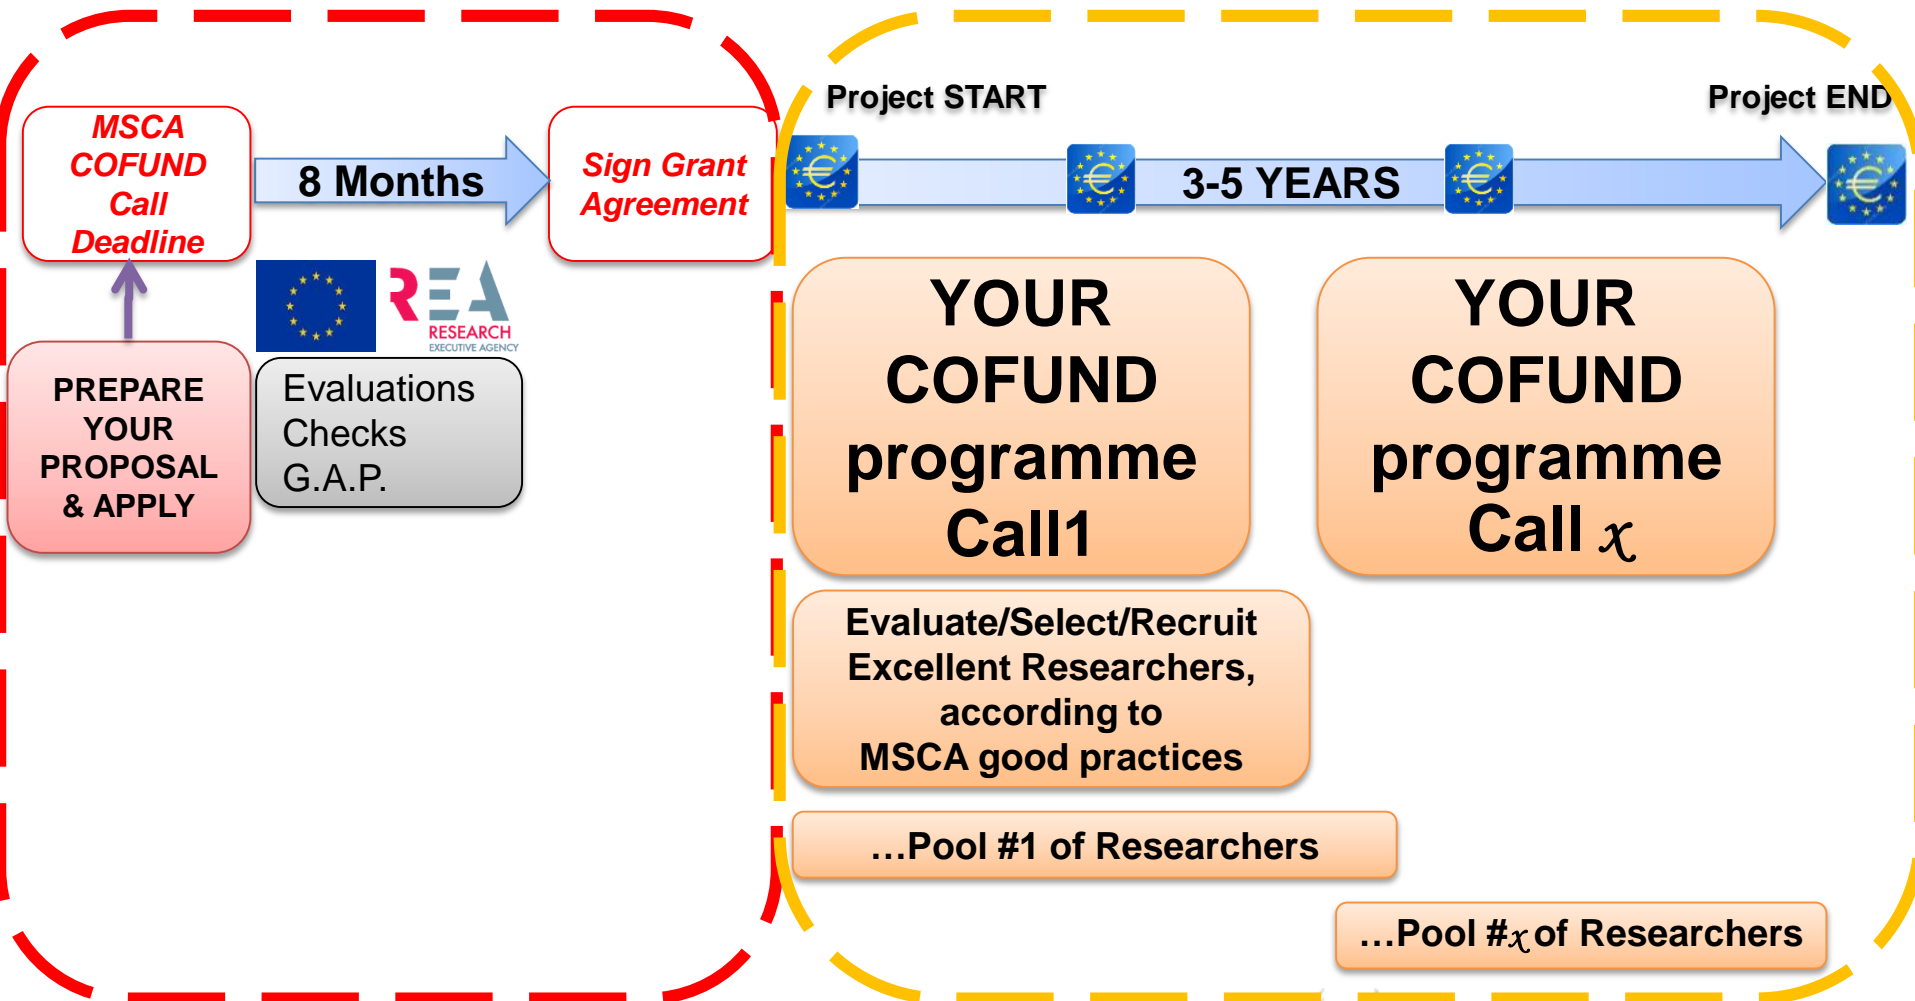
MSCA COFUND Call Deadline

8 Months

Sign Grant Agreement

REA RESEARCH EXECUTIVE AGENCY

PREPARE YOUR PROPOSAL & APPLY

Evaluations Checks G.A.P.

Project START

Project END

3-5 YEARS

YOUR COFUND programme Call1

YOUR COFUND programme Call $x$

Evaluate/Select/Recruit Excellent Researchers, according to MSCA good practices

…Pool #1 of Researchers

…Pool #$x$ of Researchers